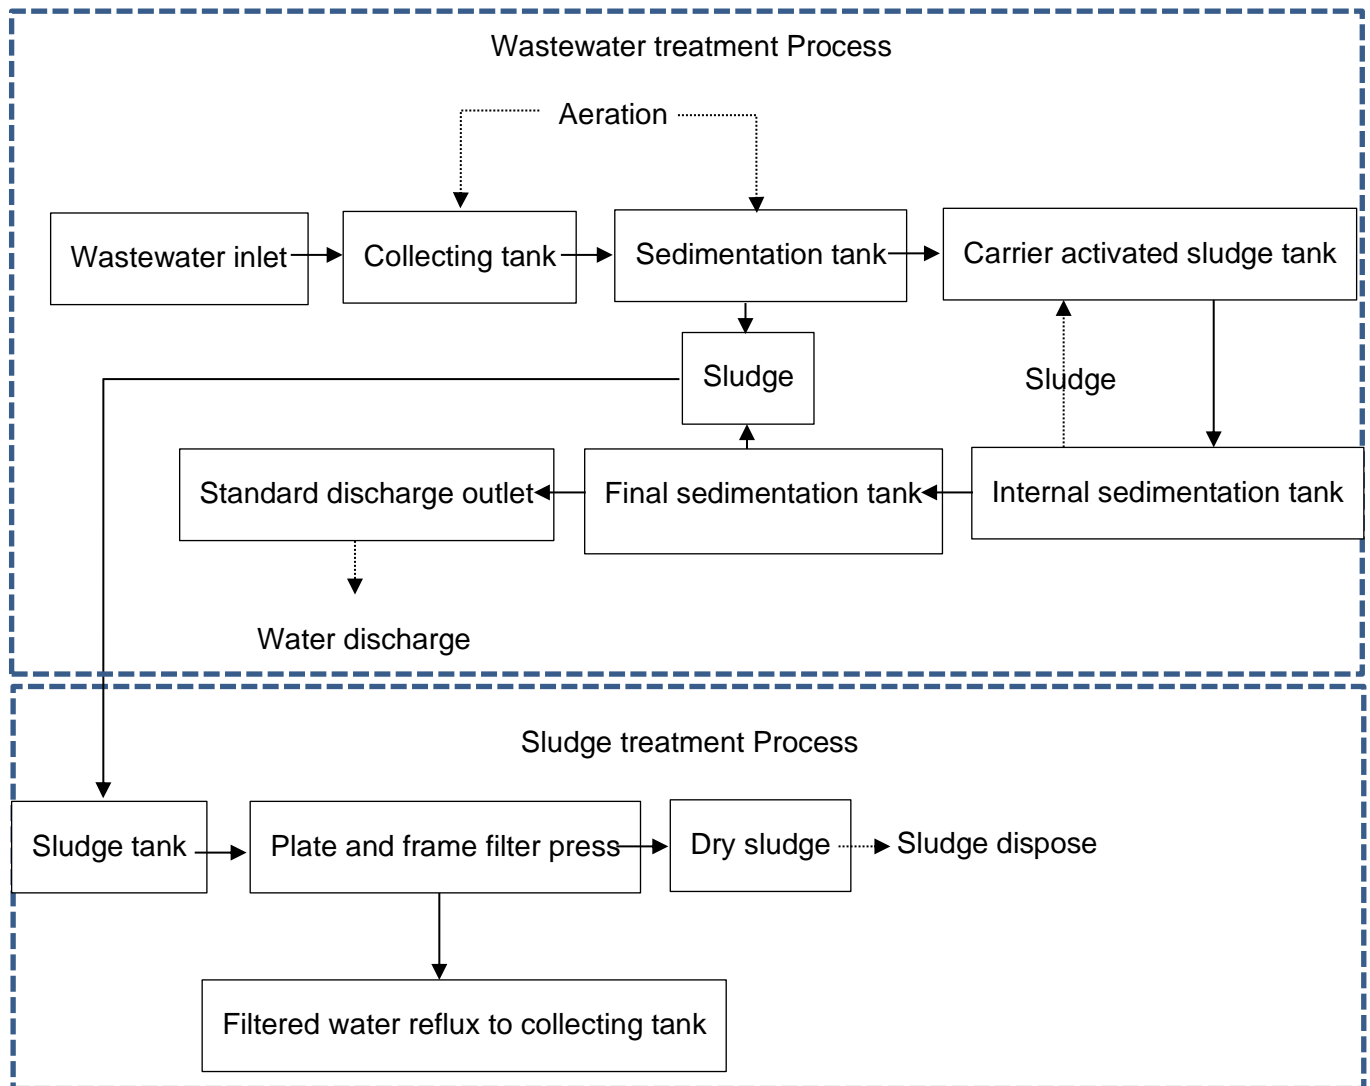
Wastewater treatment Process

Aeration

Wastewater inlet

Collecting tank

Sedimentation tank

Carrier activated sludge tank

Sludge

Sludge

Standard discharge outlet

Final sedimentation tank

Internal sedimentation tank

Water discharge

Sludge treatment Process

Sludge tank

Plate and frame filter press

Dry sludge

Sludge dispose

Filtered water reflux to collecting tank